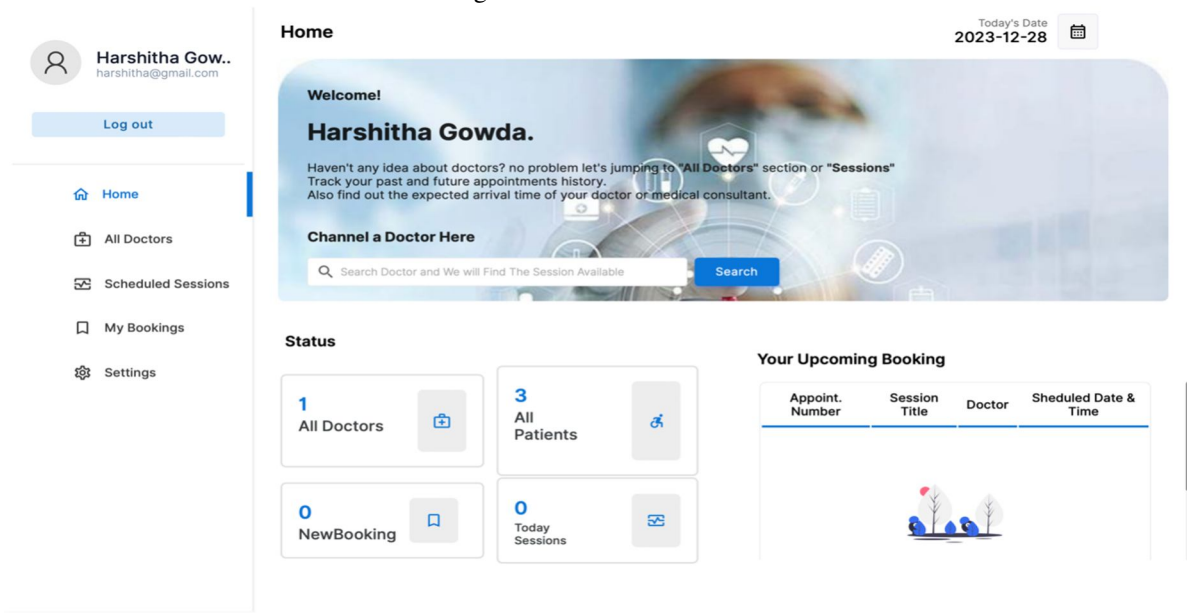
Harshitha Gow..
harshitha@gmail.com

Log out

Home

All Doctors

Scheduled Sessions

My Bookings

Settings

Home

Today's Date
2023-12-28

Welcome!

Harshitha Gowda.

Haven't any idea about doctors? no problem let's jumping to "All Doctors" section or "Sessions"
Track your past and future appointments history.
Also find out the expected arrival time of your doctor or medical consultant.

Channel a Doctor Here

Search Doctor and We will Find The Session Available

Search

Status

1
All Doctors

3
All Patients

0
NewBooking

0
Today Sessions

Your Upcoming Booking

| Appoint. Number | Session Title | Doctor | Sheduled Date & Time |
|---|---|---|---|